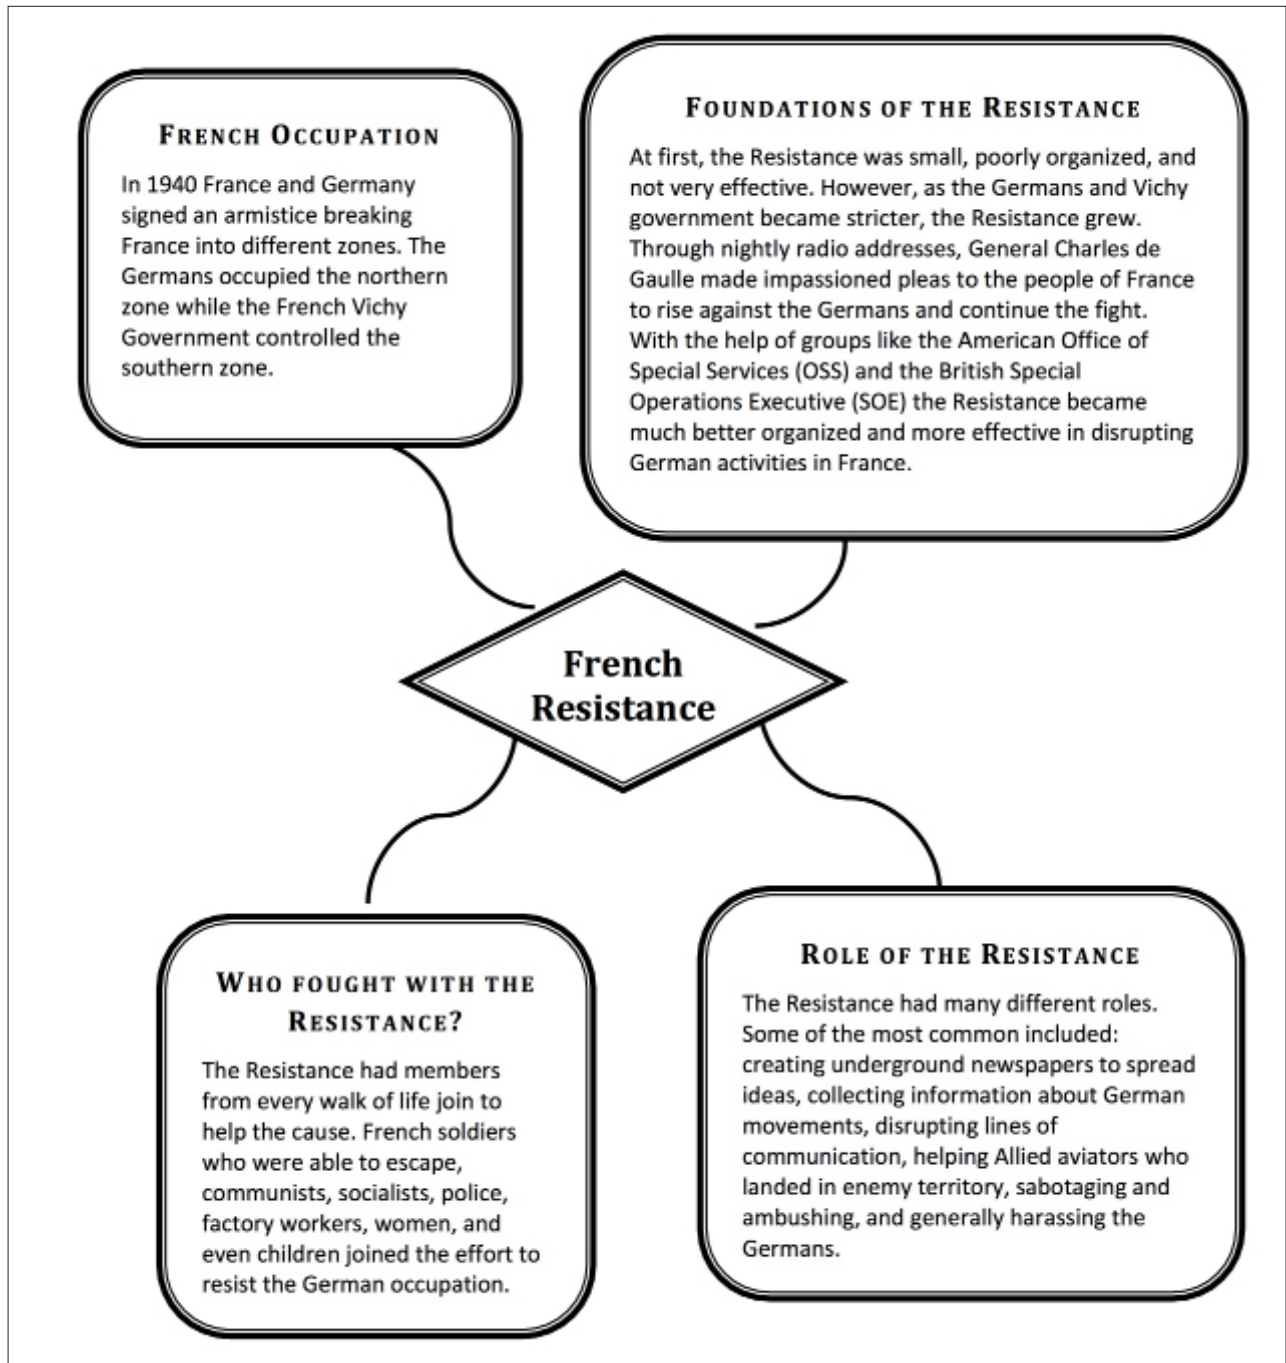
French Occupation

In 1940 France and Germany signed an armistice breaking France into different zones. The Germans occupied the northern zone while the French Vichy Government controlled the southern zone.

Foundations of the Resistance

At first, the Resistance was small, poorly organized, and not very effective. However, as the Germans and Vichy government became stricter, the Resistance grew. Through nightly radio addresses, General Charles de Gaulle made impassioned pleas to the people of France to rise against the Germans and continue the fight. With the help of groups like the American Office of Special Services (OSS) and the British Special Operations Executive (SOE) the Resistance became much better organized and more effective in disrupting German activities in France.

French Resistance

Who fought with the Resistance?

The Resistance had members from every walk of life join to help the cause. French soldiers who were able to escape, communists, socialists, police, factory workers, women, and even children joined the effort to resist the German occupation.

Role of the Resistance

The Resistance had many different roles. Some of the most common included: creating underground newspapers to spread ideas, collecting information about German movements, disrupting lines of communication, helping Allied aviators who landed in enemy territory, sabotaging and ambushing, and generally harassing the Germans.